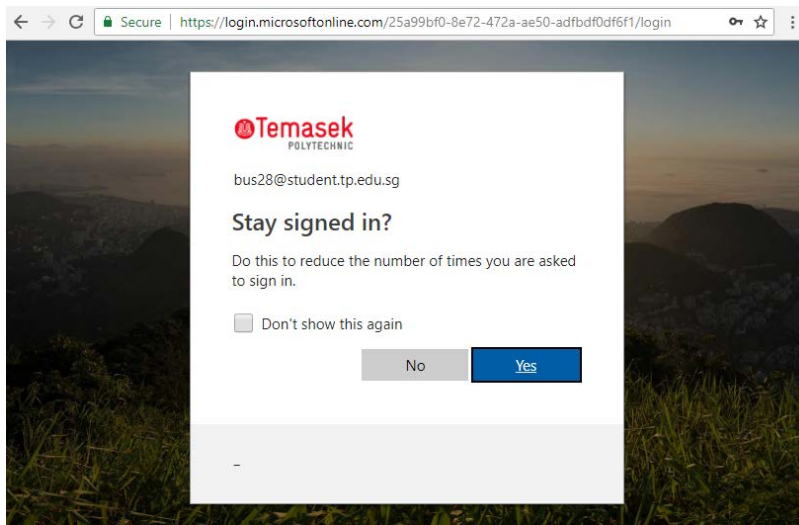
Secure | https://login.microsoftonline.com/25a99bf0-8e72-472a-ae50-adfbdf0df6f1/login

Temasek
POLYTECHNIC

bus28@student.tp.edu.sg

Stay signed in?

Do this to reduce the number of times you are asked to sign in.

Don't show this again

No

Yes

-